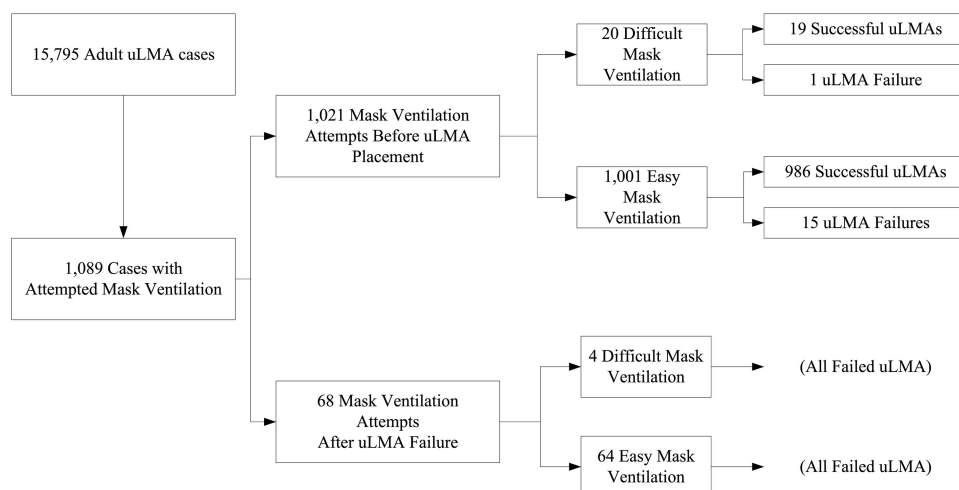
15,795 Adult uLMA cases

1,089 Cases with Attempted Mask Ventilation

1,021 Mask Ventilation Attempts Before uLMA Placement

20 Difficult Mask Ventilation

19 Successful uLMAs

1 uLMA Failure

1,001 Easy Mask Ventilation

986 Successful uLMAs

15 uLMA Failures

68 Mask Ventilation Attempts After uLMA Failure

4 Difficult Mask Ventilation

(All Failed uLMA)

64 Easy Mask Ventilation

(All Failed uLMA)